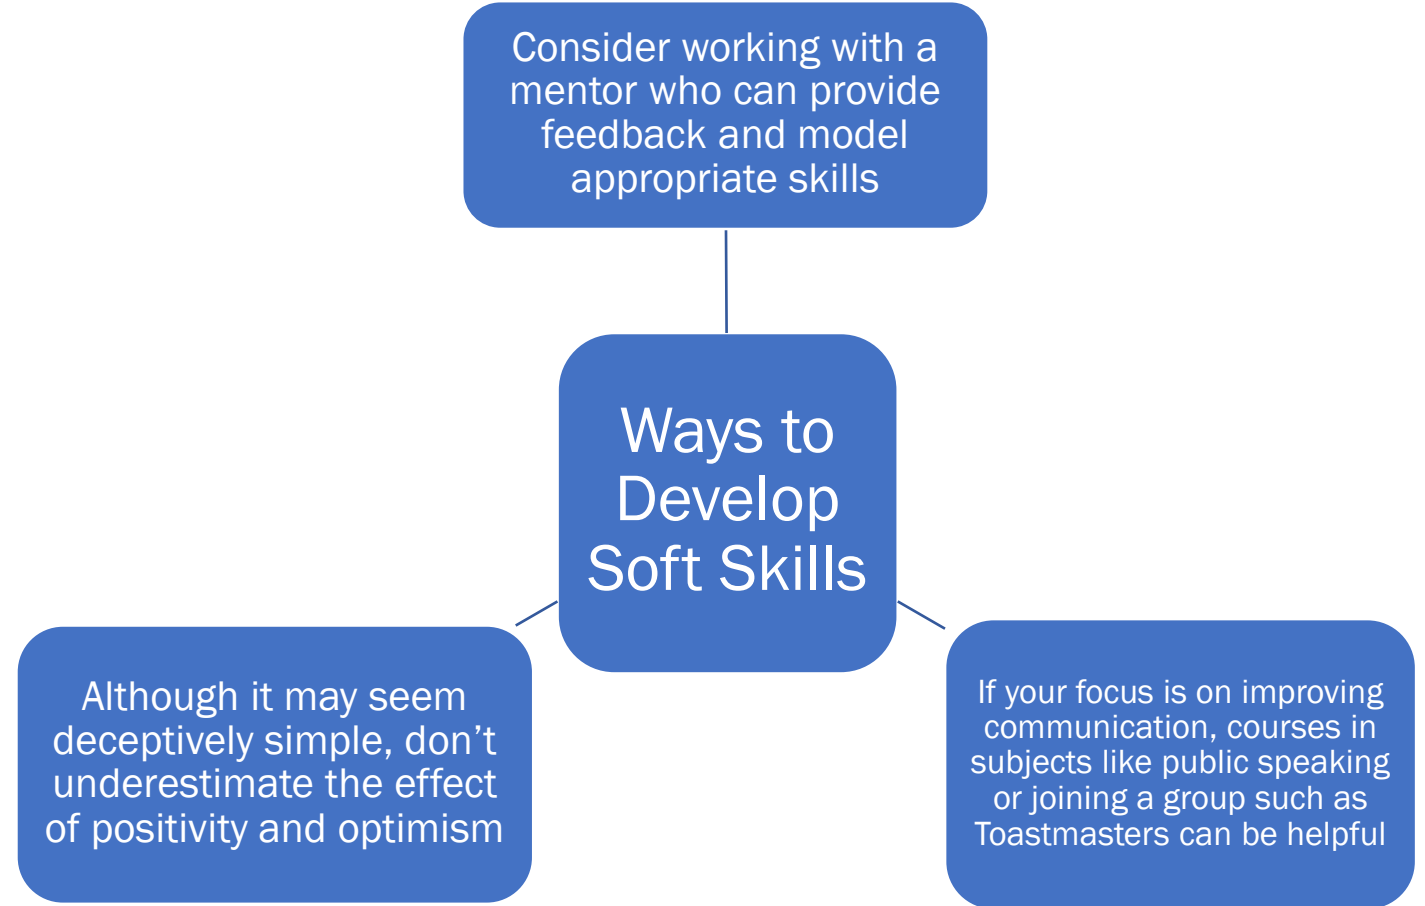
Consider working with a mentor who can provide feedback and model appropriate skills

Ways to Develop Soft Skills

Although it may seem deceptively simple, don’t underestimate the effect of positivity and optimism

If your focus is on improving communication, courses in subjects like public speaking or joining a group such as Toastmasters can be helpful